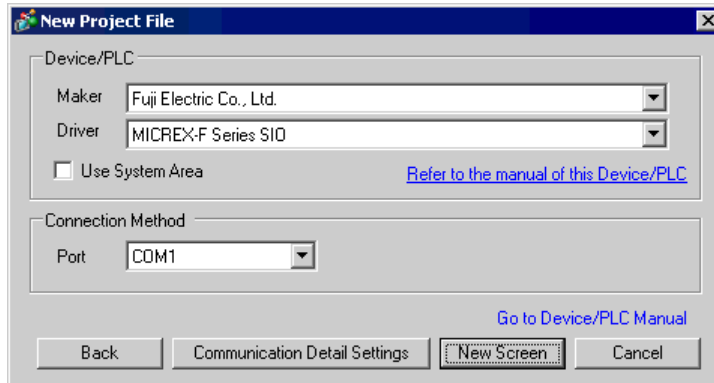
New Project File

Device/PLC

Maker Fuji Electric Co., Ltd.

Driver MICREX-F Series SIO

Use System Area

Refer to the manual of this Device/PLC

Connection Method

Port COM1

Go to Device/PLC Manual

Back

Communication Detail Settings

New Screen

Cancel